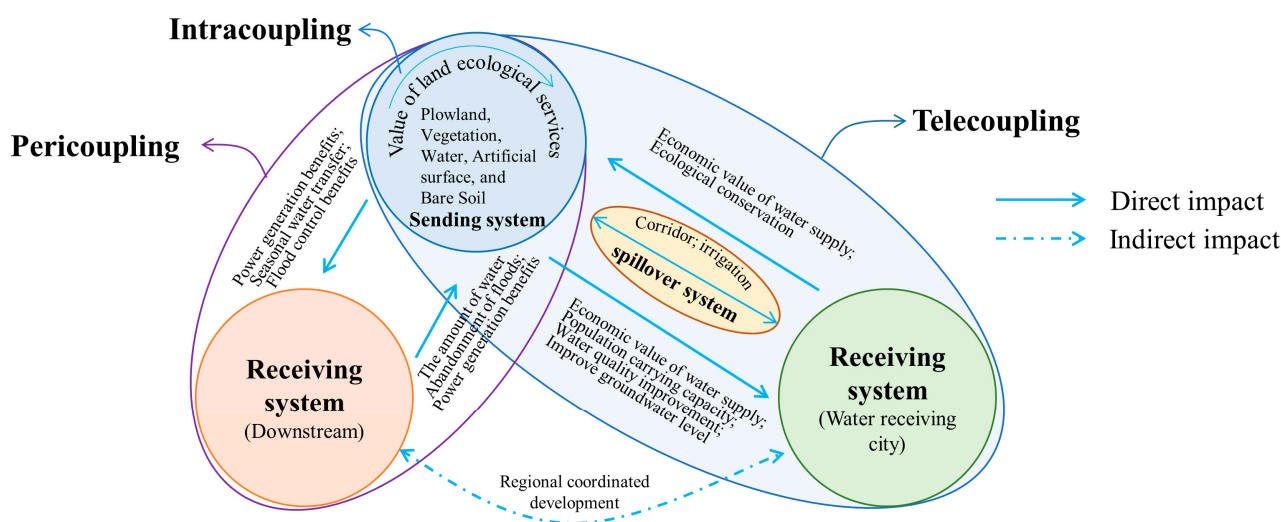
Intracoupling

Pericoupling

Value of land ecological services

Plowland, Vegetation, Water, Artificial surface, and Bare Soil

Sending system

Telecoupling

Economic value of water supply; Ecological conservation

Direct impact

Indirect impact

Power generation benefits; Seasonal water transfer; Flood control benefits

Corridor; irrigation

spillover system

The amount of water; Abandonment of floods; Power generation benefits

Economic value of water supply; Population carrying capacity; Water quality improvement; Improve groundwater level

Receiving system (Downstream)

Receiving system (Water receiving city)

Regional coordinated development